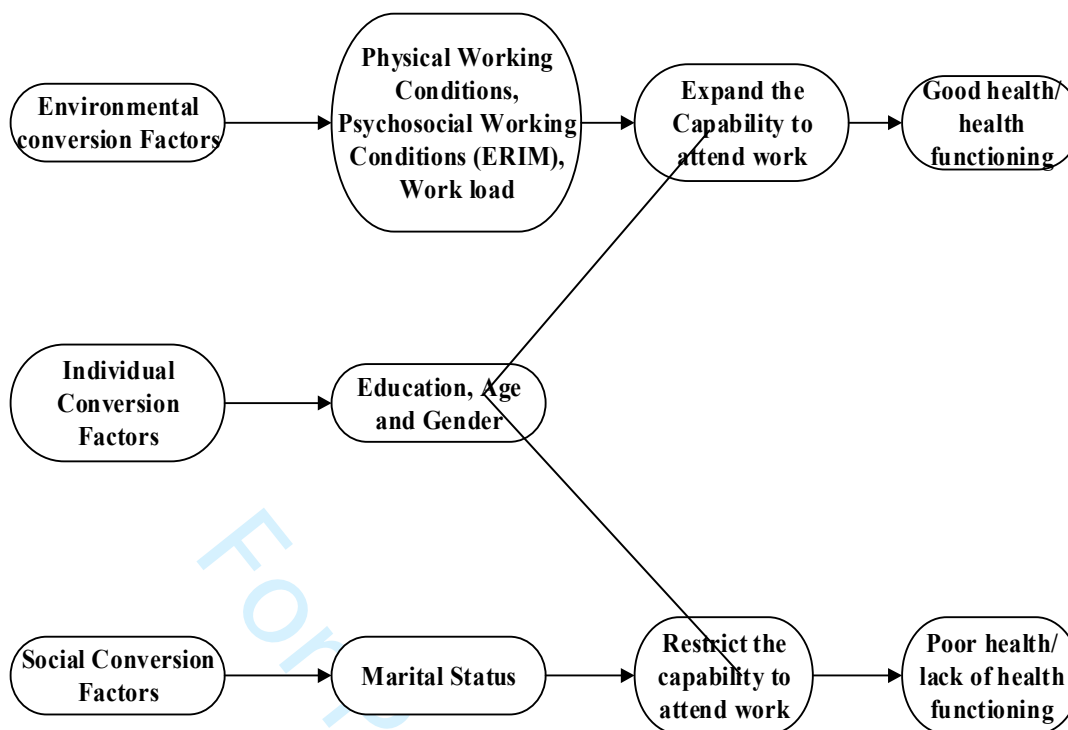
Environmental conversion Factors

Physical Working Conditions, Psychosocial Working Conditions (ERIM), Work load

Expand the Capability to attend work

Good health/ health functioning

Individual Conversion Factors

Education, Age and Gender

Social Conversion Factors

Marital Status

Restrict the capability to attend work

Poor health/ lack of health functioning

For